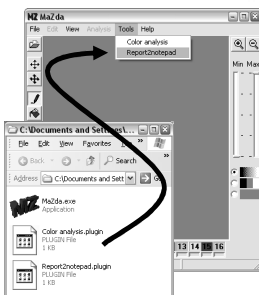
MaZda
File Edit View Analysis Tools Help
Color analysis
Report2notepad
Min Max
C:\Documents and Settin...
File Edit View Favorites Help
Back Search
Address C:\Documents and Sett
MaZda.exe
Application
Color analysis.plugin
PLUGIN File
1 KB
Report2notepad.plugin
PLUGIN File
1 KB
13 14 15 16